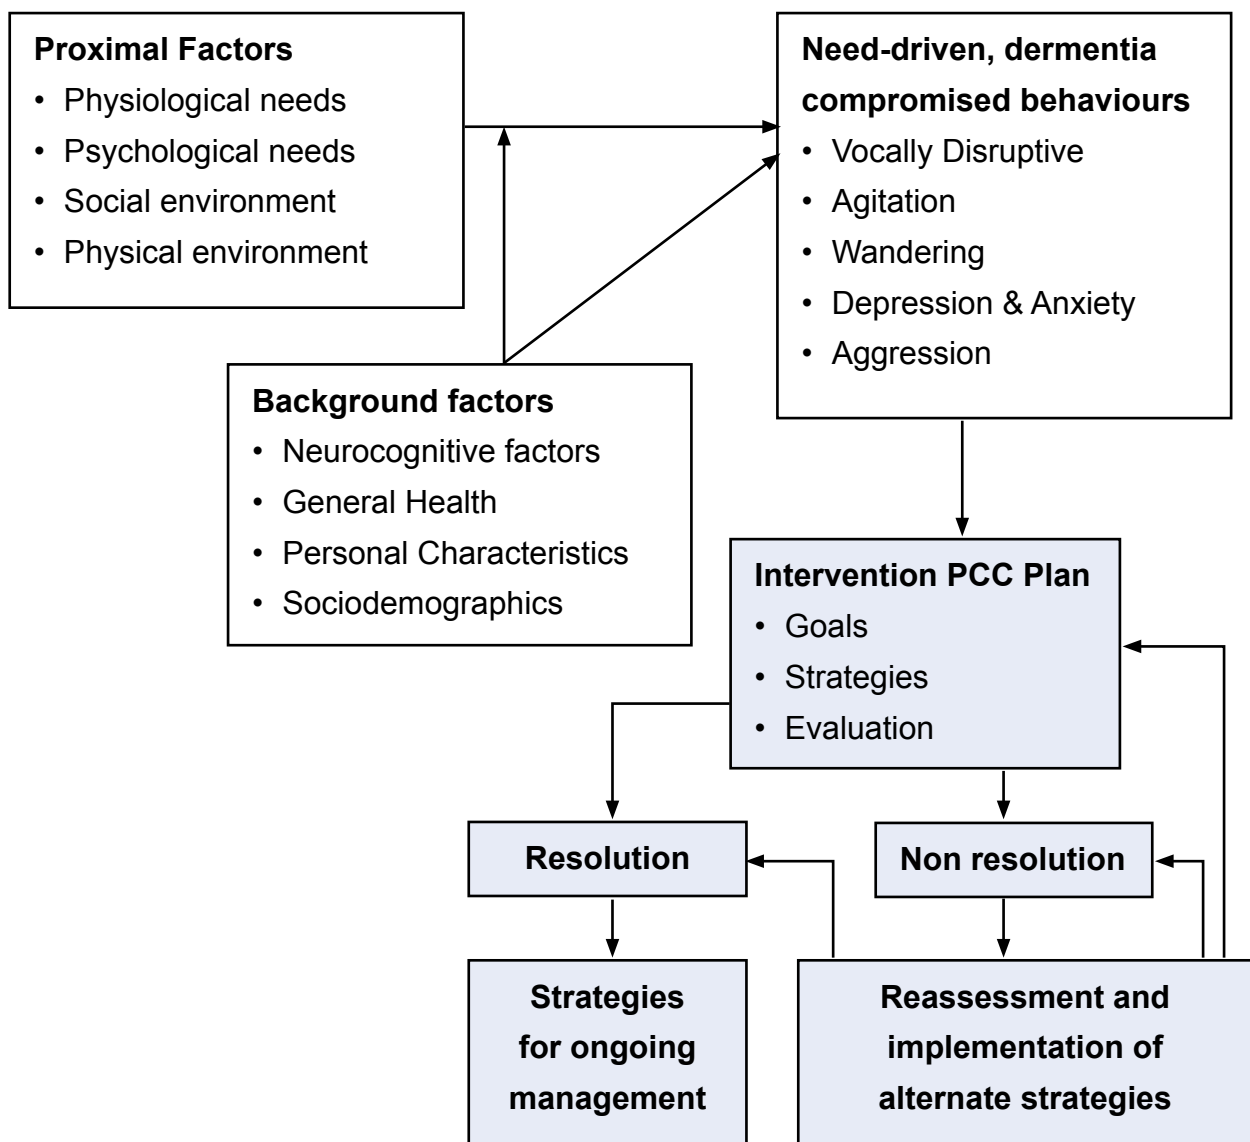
**Proximal Factors**
- Physiological needs
- Psychological needs
- Social environment
- Physical environment

**Need-driven, dementia compromised behaviours**
- Vocally Disruptive
- Agitation
- Wandering
- Depression & Anxiety
- Aggression

**Background factors**
- Neurocognitive factors
- General Health
- Personal Characteristics
- Sociodemographics

**Intervention PCC Plan**
- Goals
- Strategies
- Evaluation

**Resolution**

**Non resolution**

**Strategies for ongoing management**

**Reassessment and implementation of alternate strategies**